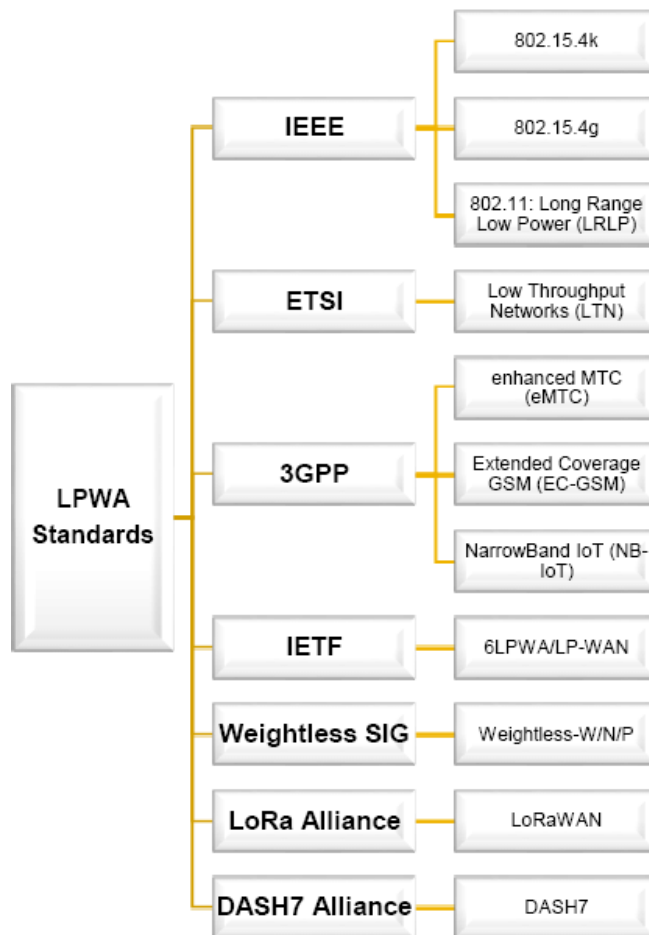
LPWA Standards

IEEE

802.15.4k

802.15.4g

802.11: Long Range Low Power (LRLP)

ETSI

Low Throughput Networks (LTN)

3GPP

enhanced MTC (eMTC)

Extended Coverage GSM (EC-GSM)

NarrowBand IoT (NB-IoT)

IETF

6LPWA/LP-WAN

Weightless SIG

Weightless-W/N/P

LoRa Alliance

LoRaWAN

DASH7 Alliance

DASH7